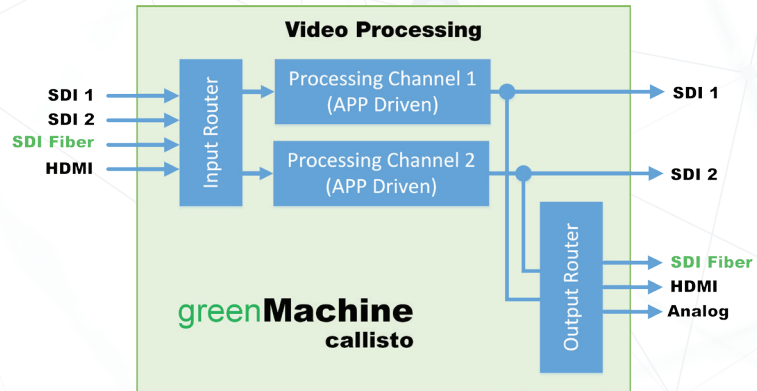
Video Processing

SDI 1
SDI 2
SDI Fiber
HDMI

Input Router

Processing Channel 1
(APP Driven)

Processing Channel 2
(APP Driven)

SDI 1

SDI 2

Output Router

SDI Fiber
HDMI
Analog

greenMachine
callisto